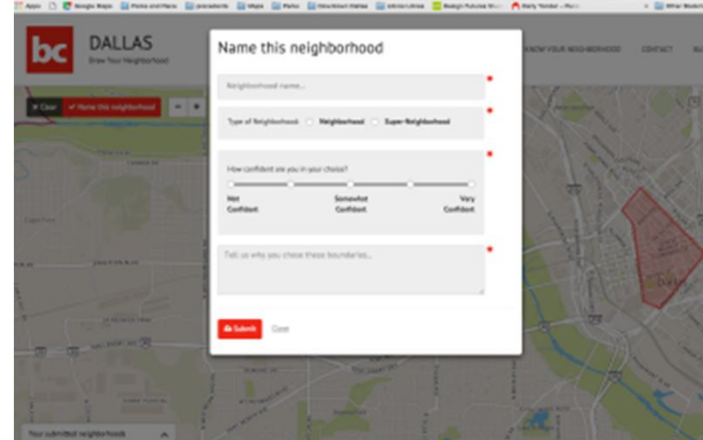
Apps Google Maps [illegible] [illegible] Maps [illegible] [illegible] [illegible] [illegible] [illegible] Other Bookmarks

bc DALLAS
Draw Your Neighborhood

KNOW YOUR NEIGHBORHOOD CONTACT

Clear ✓ Name this neighborhood − +

Name this neighborhood

Neighborhood name...

Type of Neighborhood: Neighborhood Super-Neighborhood

How confident are you in your choice?

Not Confident
Somewhat Confident
Very Confident

Tell us why you chose these boundaries...

Submit Close

Your submitted neighborhoods